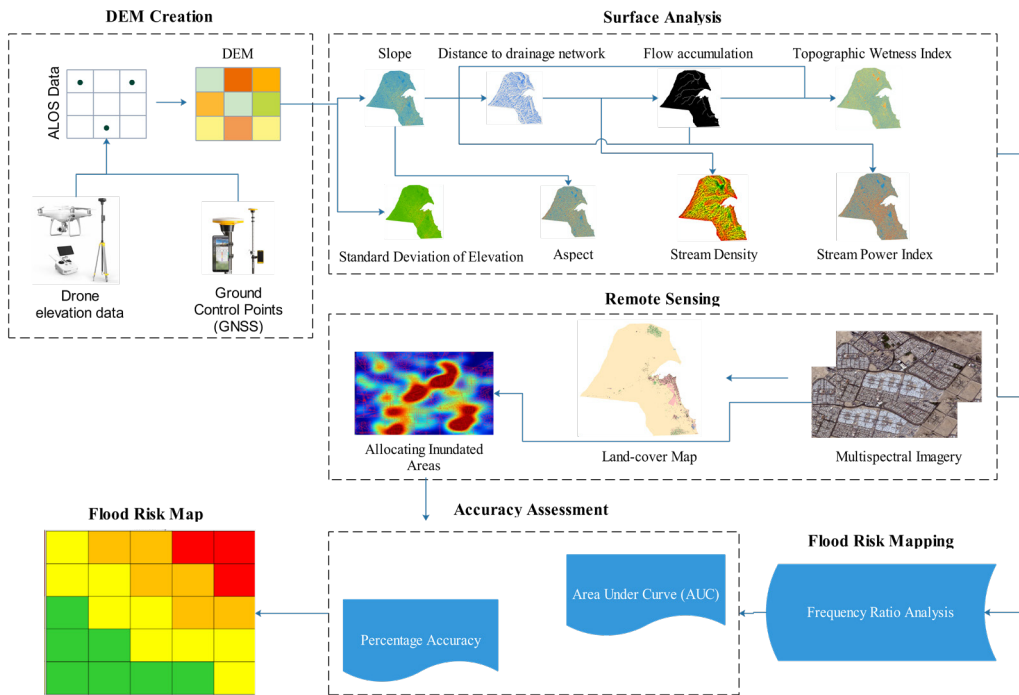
DEM Creation

ALOS Data

DEM

Drone elevation data

Ground Control Points (GNSS)

Surface Analysis

Slope

Distance to drainage network

Flow accumulation

Topographic Wetness Index

Standard Deviation of Elevation

Aspect

Stream Density

Stream Power Index

Remote Sensing

Allocating Inundated Areas

Land-cover Map

Multispectral Imagery

Accuracy Assessment

Flood Risk Map

Area Under Curve (AUC)

Percentage Accuracy

Flood Risk Mapping

Frequency Ratio Analysis